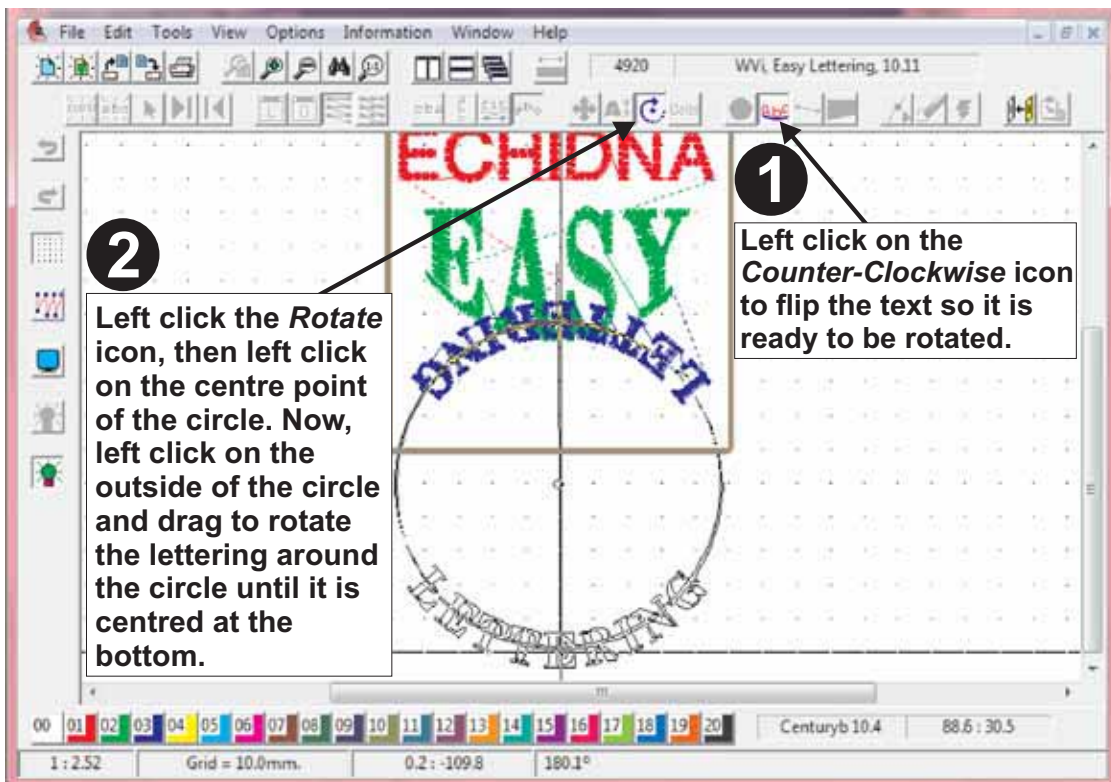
File Edit Tools View Options Information Window Help

4920 | WVi, Easy Lettering, 10.11

ECHIDNA

EASY

LETTERING

LETTERING

1

Left click on the *Counter-Clockwise* icon to flip the text so it is ready to be rotated.

2

Left click the *Rotate* icon, then left click on the centre point of the circle. Now, left click on the outside of the circle and drag to rotate the lettering around the circle until it is centred at the bottom.

00 01 02 03 04 05 06 07 08 09 10 11 12 13 14 15 16 17 18 19 20 | Centuryb 10.4 | 88.6 : 30.5

1 : 2.52 | Grid = 10.0mm. | 0.2 : -109.8 | 180.1°